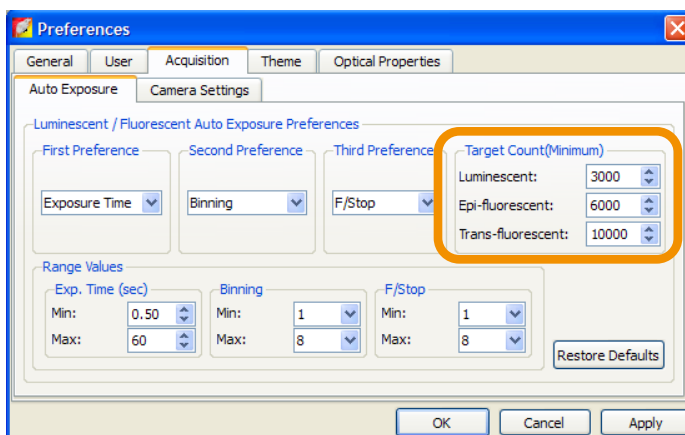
Preferences

General | User | Acquisition | Theme | Optical Properties

Auto Exposure | Camera Settings

Luminescent / Fluorescent Auto Exposure Preferences

First Preference
Exposure Time

Second Preference
Binning

Third Preference
F/Stop

Target Count(Minimum)
Luminescent: 3000
Epi-fluorescent: 6000
Trans-fluorescent: 10000

Range Values

Exp. Time (sec)
Min: 0.50
Max: 60

Binning
Min: 1
Max: 8

F/Stop
Min: 1
Max: 8

Restore Defaults

OK | Cancel | Apply